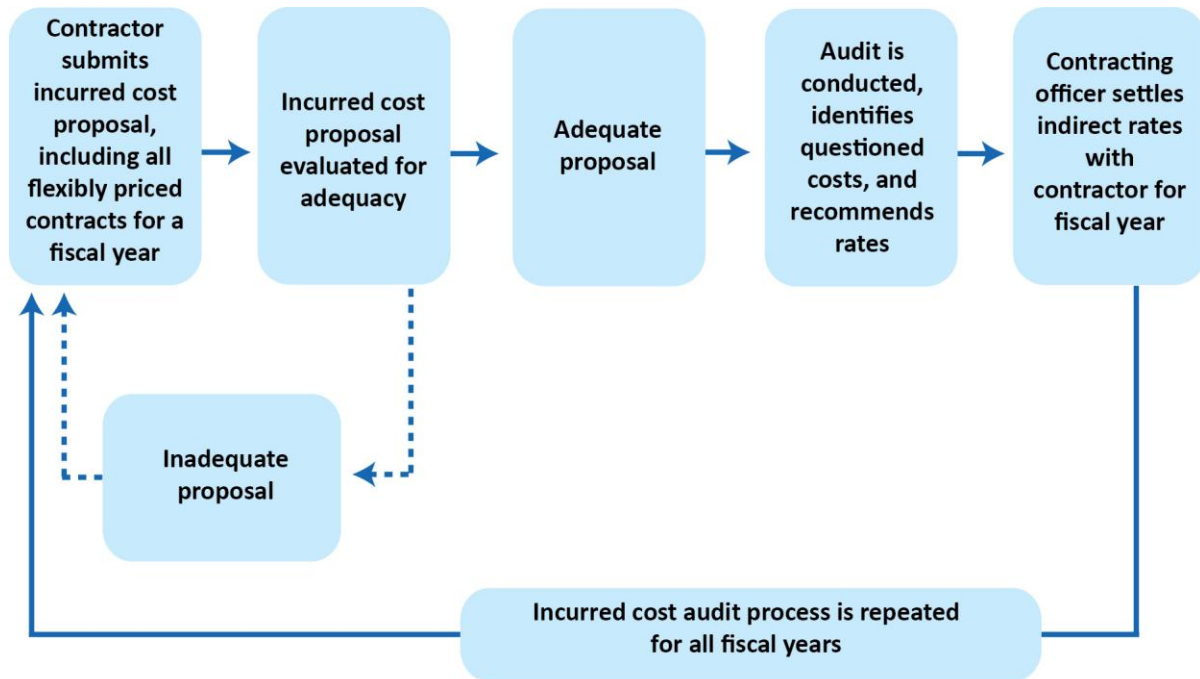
Contractor submits incurred cost proposal, including all flexibly priced contracts for a fiscal year

Incurred cost proposal evaluated for adequacy

Adequate proposal

Audit is conducted, identifies questioned costs, and recommends rates

Contracting officer settles indirect rates with contractor for fiscal year

Inadequate proposal

Incurred cost audit process is repeated for all fiscal years